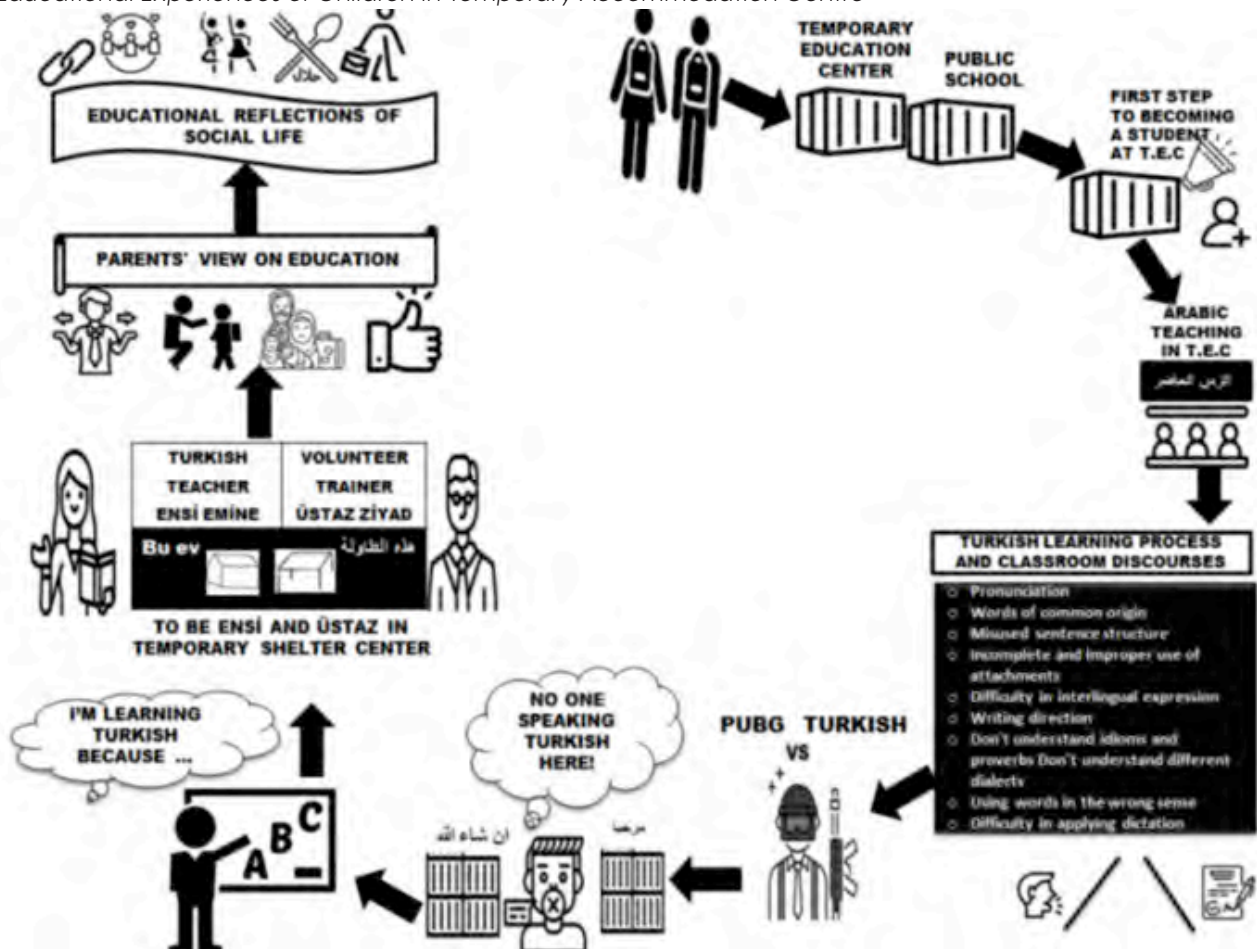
Educational Experiences of Children in Temporary Accommodation Centre

EDUCATIONAL REFLECTIONS OF SOCIAL LIFE

حلال

PARENTS' VIEW ON EDUCATION

| TURKISH TEACHER ENSİ EMİNE | VOLUNTEER TRAINER ÜSTAZ ZİYAD |
|---|---|

Bu ev

هذه الطاولة

TO BE ENSİ AND ÜSTAZ IN TEMPORARY SHELTER CENTER

I'M LEARNING TURKISH BECAUSE ...

A B C

TEMPORARY EDUCATION CENTER

PUBLIC SCHOOL

FIRST STEP TO BECOMING A STUDENT AT T.E.C

ARABIC TEACHING IN T.E.C

الزمن المعاصر

TURKISH LEARNING PROCESS AND CLASSROOM DISCOURSES

- Pronunciation
- Words of common origin
- Misused sentence structure
- Incomplete and improper use of attachments
- Difficulty in interlingual expression
- Writing direction
- Don't understand idioms and proverbs Don't understand different dialects
- Using words in the wrong sense
- Difficulty in applying dictation

PUBG TURKISH VS

NO ONE SPEAKING TURKISH HERE!

ان شاء الله

مرحبا